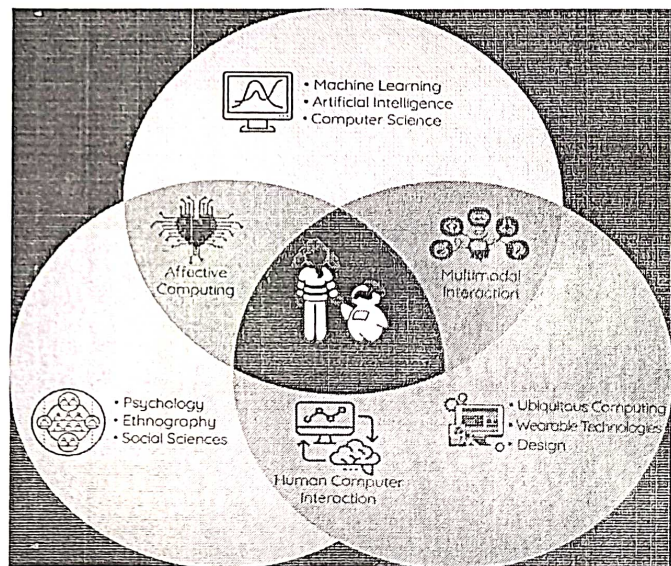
• Machine Learning
• Artificial Intelligence
• Computer Science

Affective Computing

Multimodal Interaction

• Psychology
• Ethnography
• Social Sciences

Human Computer Interaction

• Ubiquitous Computing
• Wearable Technologies
• Design